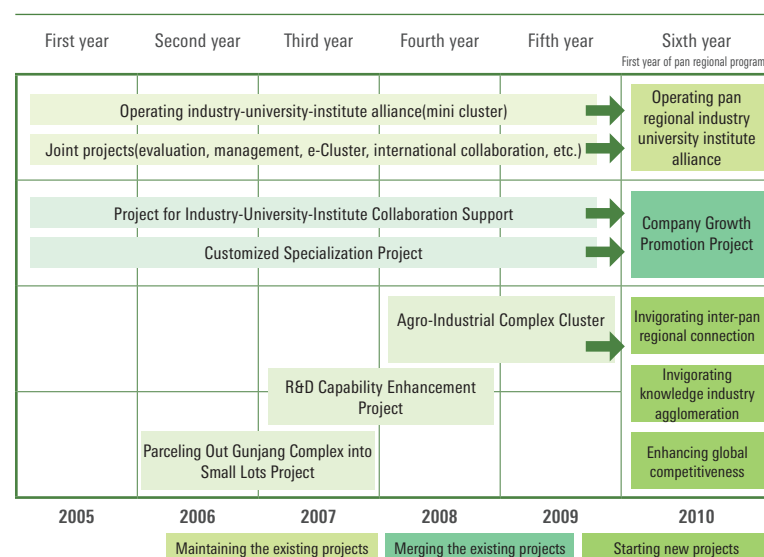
First year Second year Third year Fourth year Fifth year Sixth year
First year of pan regional program

Operating industry-university-institute alliance(mini cluster)

Joint projects(evaluation, management, e-Cluster, international collaboration, etc.)

Operating pan regional industry university institute alliance

Project for Industry-University-Institute Collaboration Support

Customized Specialization Project

Company Growth Promotion Project

Agro-Industrial Complex Cluster

Invigorating inter-pan regional connection

R&D Capability Enhancement Project

Invigorating knowledge industry agglomeration

Parceling Out Gunjang Complex into Small Lots Project

Enhancing global competitiveness

2005 2006 2007 2008 2009 2010

Maintaining the existing projects
Merging the existing projects
Starting new projects